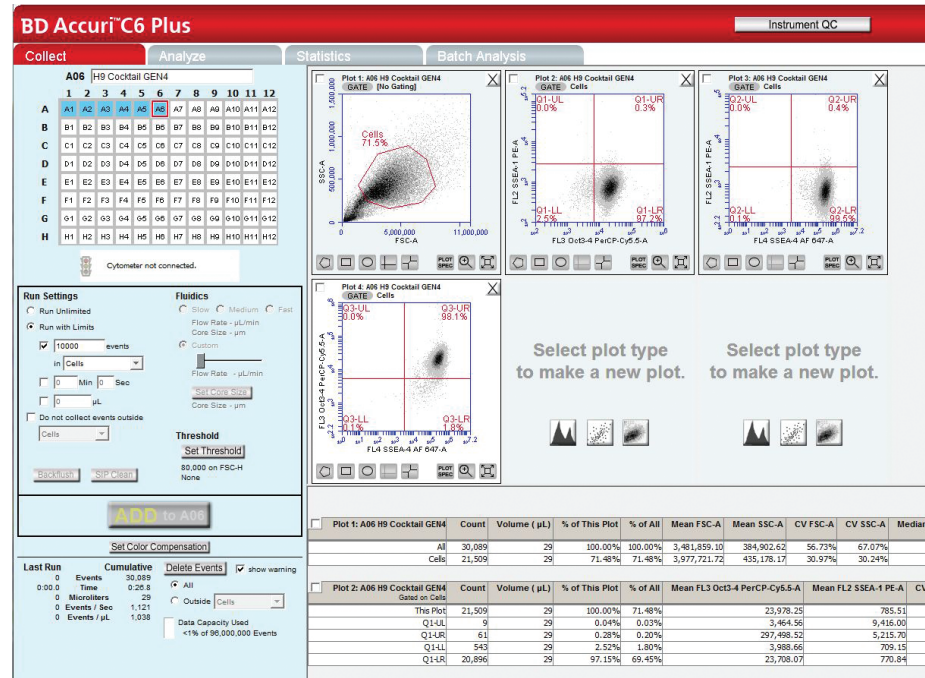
BD Accuri™C6 Plus

Instrument QC

Collect Analyze Statistics Batch Analysis

A06 H9 Cocktail GEN4

| | 1 | 2 | 3 | 4 | 5 | 6 | 7 | 8 | 9 | 10 | 11 | 12 |
|---|---|---|---|---|---|---|---|---|---|---|---|---|
| A | A1 | A2 | A3 | A4 | A5 | A6 | A7 | A8 | A9 | A10 | A11 | A12 |
| B | B1 | B2 | B3 | B4 | B5 | B6 | B7 | B8 | B9 | B10 | B11 | B12 |
| C | C1 | C2 | C3 | C4 | C5 | C6 | C7 | C8 | C9 | C10 | C11 | C12 |
| D | D1 | D2 | D3 | D4 | D5 | D6 | D7 | D8 | D9 | D10 | D11 | D12 |
| E | E1 | E2 | E3 | E4 | E5 | E6 | E7 | E8 | E9 | E10 | E11 | E12 |
| F | F1 | F2 | F3 | F4 | F5 | F6 | F7 | F8 | F9 | F10 | F11 | F12 |
| G | G1 | G2 | G3 | G4 | G5 | G6 | G7 | G8 | G9 | G10 | G11 | G12 |
| H | H1 | H2 | H3 | H4 | H5 | H6 | H7 | H8 | H9 | H10 | H11 | H12 |

Cytometer not connected.

Run Settings
Run Unlimited
Run with Limits
10000 events
in Cells
Min Sec
μL
Do not collect events outside
Cells
Backflush SIP Clean

Fluidics
Slow Medium Fast
Flow Rate - μL/min
Core Size - μm
Custom
Flow Rate - μL/min
Set Core Size
Core Size - μm

Threshold
Set Threshold
80,000 on FSC-H
None

ADD to A06

Set Color Compensation

Last Run Cumulative
0 Events 30,089
0:00.0 Time 0:26.8
0 Microliters 29
0 Events / Sec 1,121
0 Events / μL 1,038

Delete Events
show warning
All
Outside Cells
Data Capacity Used
<1% of 96,000,000 Events

Plot 1: A06 H9 Cocktail GEN4
GATE [No Gating]
1,500,000
1,000,000
500,000
SSC-A
Cells
71.5%
0
6,000,000
11,000,000
FSC-A

Plot 2: A06 H9 Cocktail GEN4
GATE Cells
Q1-UL
0.0%
Q1-UR
0.3%
Q1-LL
2.5%
Q1-LR
97.2%
FL2 SSEA-1 PE-A
FL3 Oct3-4 PerCP-Cy5.5-A

Plot 3: A06 H9 Cocktail GEN4
GATE Cells
Q2-UL
0.0%
Q2-UR
0.4%
Q2-LL
0.1%
Q2-LR
99.5%
FL2 SSEA-1 PE-A
FL4 SSEA-4 AF 647-A

Plot 4: A06 H9 Cocktail GEN4
GATE Cells
Q3-UL
0.0%
Q3-UR
98.1%
Q3-LL
0.1%
Q3-LR
1.8%
FL3 Oct3-4 PerCP-Cy5.5-A
FL4 SSEA-4 AF 647-A

Select plot type to make a new plot.

Select plot type to make a new plot.

| Plot 1: A06 H9 Cocktail GEN4 | Count | Volume ( μL) | % of This Plot | % of All | Mean FSC-A | Mean SSC-A | CV FSC-A | CV SSC-A | Median |
|---|---|---|---|---|---|---|---|---|---|
| All | 30,089 | 29 | 100.00% | 100.00% | 3,481,859.10 | 384,902.62 | 56.73% | 67.07% | |
| Cells | 21,509 | 29 | 71.48% | 71.48% | 3,977,721.72 | 435,178.17 | 30.97% | 30.24% | |

| Plot 2: A06 H9 Cocktail GEN4 Gated on Cells | Count | Volume ( μL) | % of This Plot | % of All | Mean FL3 Oct3-4 PerCP-Cy5.5-A | Mean FL2 SSEA-1 PE-A | C |
|---|---|---|---|---|---|---|---|
| This Plot | 21,509 | 29 | 100.00% | 71.48% | 23,978.25 | 785.51 | |
| Q1-UL | 9 | 29 | 0.04% | 0.03% | 3,464.56 | 9,416.00 | |
| Q1-UR | 61 | 29 | 0.28% | 0.20% | 297,498.52 | 5,215.70 | |
| Q1-LL | 543 | 29 | 2.52% | 1.80% | 3,988.66 | 709.15 | |
| Q1-LR | 20,896 | 29 | 97.15% | 69.45% | 23,708.07 | 770.84 | |